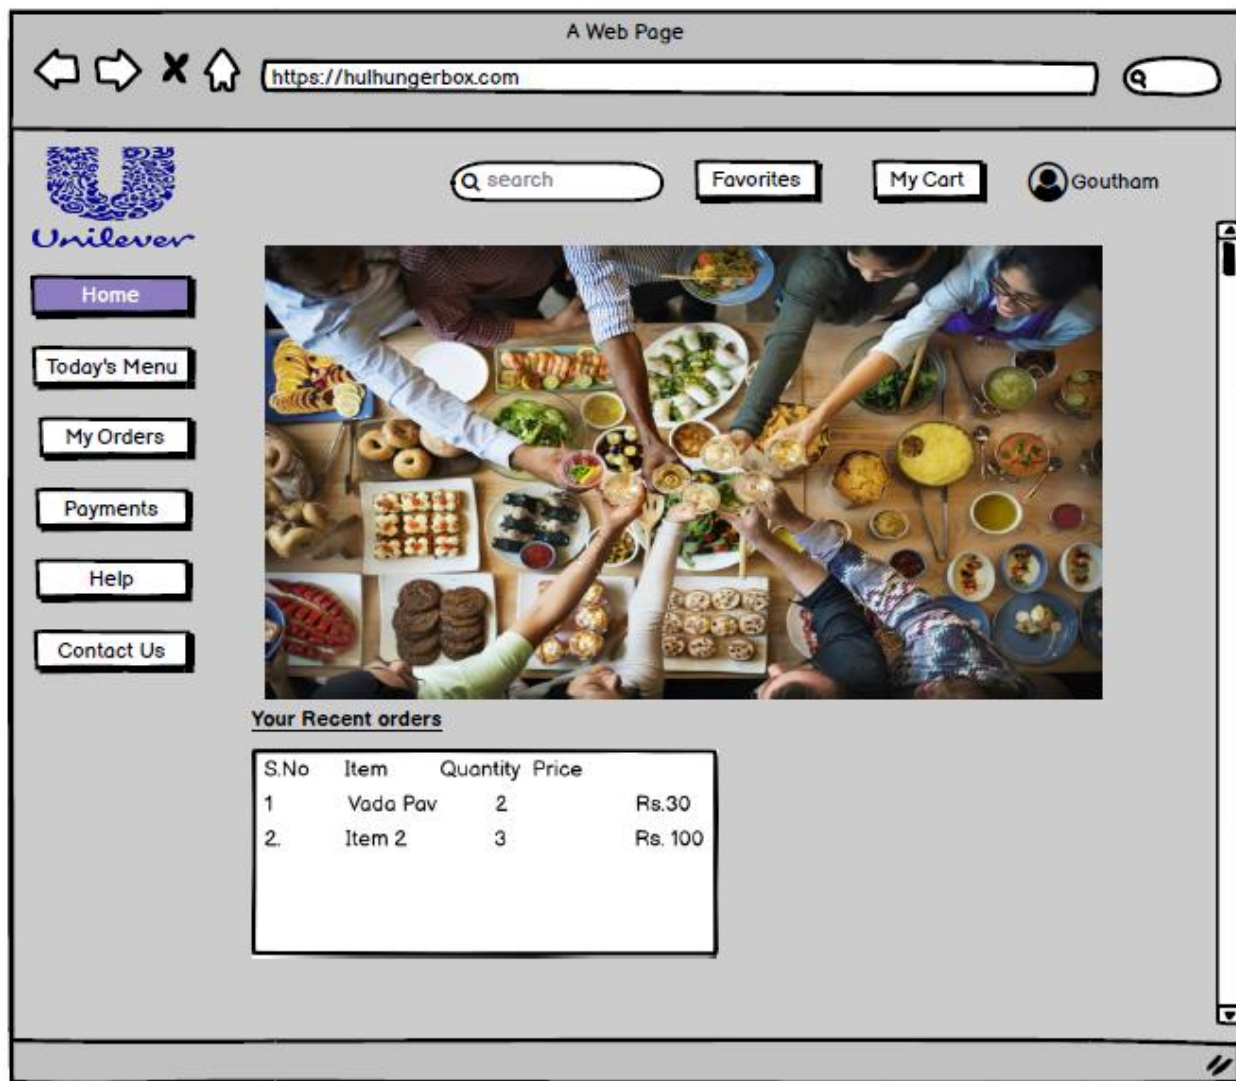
A Web Page

https://hulhungerbox.com

Unilever

search

Favorites

My Cart

Goutham

Home

Today's Menu

My Orders

Payments

Help

Contact Us

Your Recent orders

| S.No | Item | Quantity | Price |
|---|---|---|---|
| 1 | Vada Pav | 2 | Rs.30 |
| 2. | Item 2 | 3 | Rs. 100 |